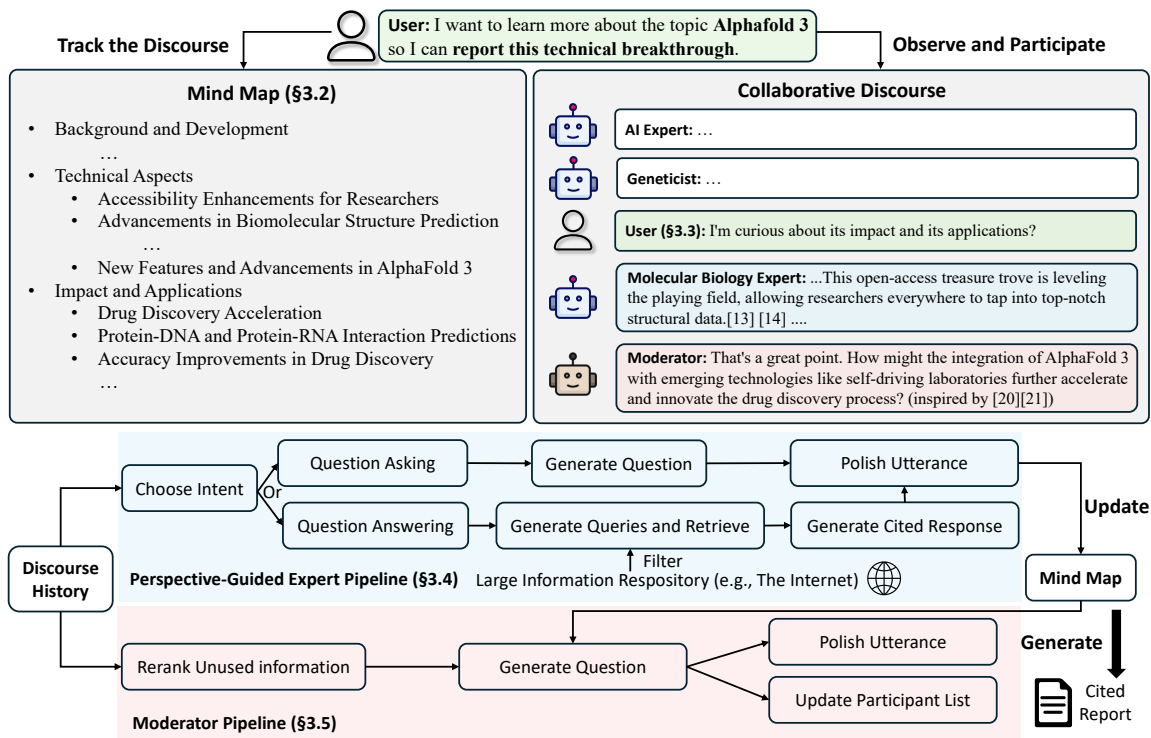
**User:** I want to learn more about the topic **Alphafold 3** so I can **report this technical breakthrough**.

Track the Discourse

Observe and Participate

**Mind Map (§3.2)**

- Background and Development
  …
- Technical Aspects
  - Accessibility Enhancements for Researchers
  - Advancements in Biomolecular Structure Prediction
    …
  - New Features and Advancements in AlphaFold 3
- Impact and Applications
  - Drug Discovery Acceleration
  - Protein-DNA and Protein-RNA Interaction Predictions
  - Accuracy Improvements in Drug Discovery
  …

**Collaborative Discourse**

**AI Expert:** …

**Geneticist:** …

**User (§3.3):** I'm curious about its impact and its applications?

**Molecular Biology Expert:** ...This open-access treasure trove is leveling the playing field, allowing researchers everywhere to tap into top-notch structural data.[13] [14] ....

**Moderator:** That's a great point. How might the integration of AlphaFold 3 with emerging technologies like self-driving laboratories further accelerate and innovate the drug discovery process? (inspired by [20][21])

Choose Intent

Or

Question Asking

Generate Question

Polish Utterance

Question Answering

Generate Queries and Retrieve

Generate Cited Response

Update

Filter

Discourse History

Perspective-Guided Expert Pipeline (§3.4)

Large Information Respository (e.g., The Internet)

Mind Map

Generate

Rerank Unused information

Generate Question

Polish Utterance

Update Participant List

Cited Report

Moderator Pipeline (§3.5)